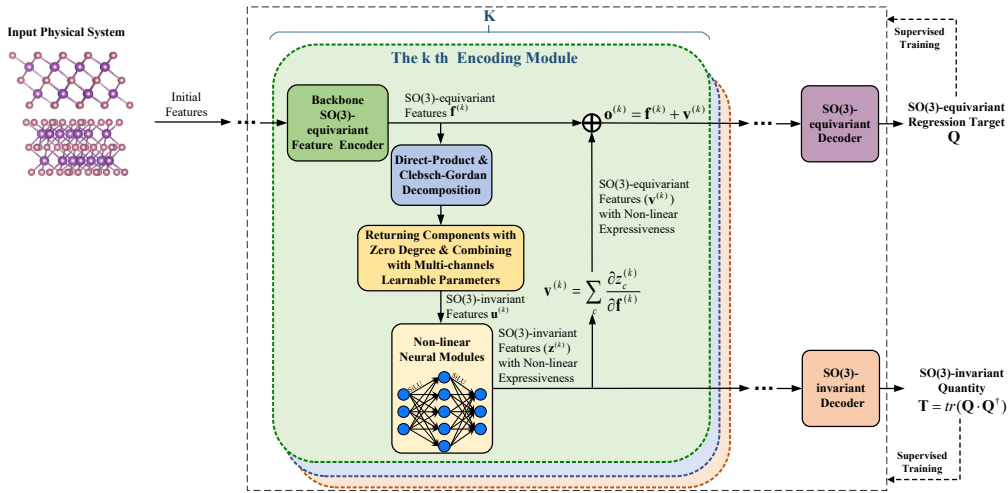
Input Physical System

Initial Features

K

The k th Encoding Module

Backbone SO(3)-equivariant Feature Encoder

SO(3)-equivariant Features $\mathbf{f}^{(k)}$

$\mathbf{o}^{(k)} = \mathbf{f}^{(k)} + \mathbf{v}^{(k)}$

Direct-Product & Clebsch-Gordan Decomposition

SO(3)-equivariant Features $(\mathbf{v}^{(k)})$ with Non-linear Expressiveness

Returning Components with Zero Degree & Combining with Multi-channels Learnable Parameters

$\mathbf{v}^{(k)} = \sum_{c} \frac{\partial z_c^{(k)}}{\partial \mathbf{f}^{(k)}}$

SO(3)-invariant Features $\mathbf{u}^{(k)}$

Non-linear Neural Modules

SiLU

SiLU

SO(3)-invariant Features $(\mathbf{z}^{(k)})$ with Non-linear Expressiveness

SO(3)-equivariant Decoder

SO(3)-equivariant Regression Target $\mathbf{Q}$

Supervised Training

SO(3)-invariant Decoder

SO(3)-invariant Quantity $\mathbf{T} = tr(\mathbf{Q} \cdot \mathbf{Q}^{\dagger})$

Supervised Training